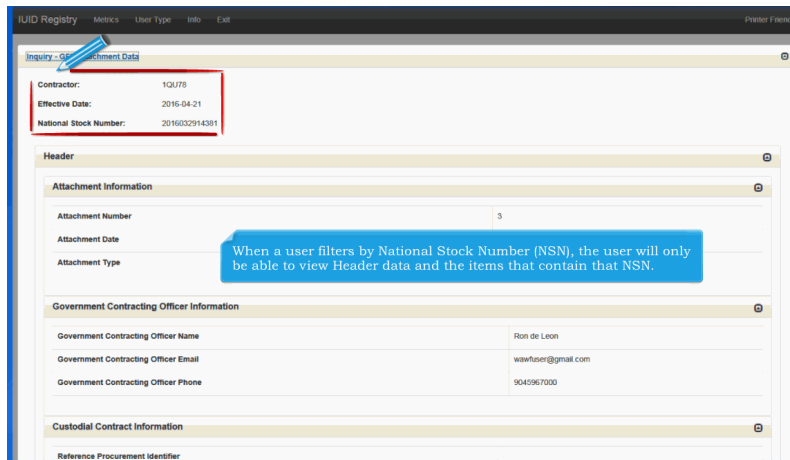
IUID Registry Metrics User Type Info Exit

Printer Frien

Inquiry - GF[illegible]achment Data

Contractor: 1QU78

Effective Date: 2016-04-21

National Stock Number: 2016032914381

Header

Attachment Information

Attachment Number 3

Attachment Date

Attachment Type

When a user filters by National Stock Number (NSN), the user will only be able to view Header data and the items that contain that NSN.

Government Contracting Officer Information

Government Contracting Officer Name Ron de Leon

Government Contracting Officer Email wawfuser@gmail.com

Government Contracting Officer Phone 9045967000

Custodial Contract Information

Reference Procurement Identifier